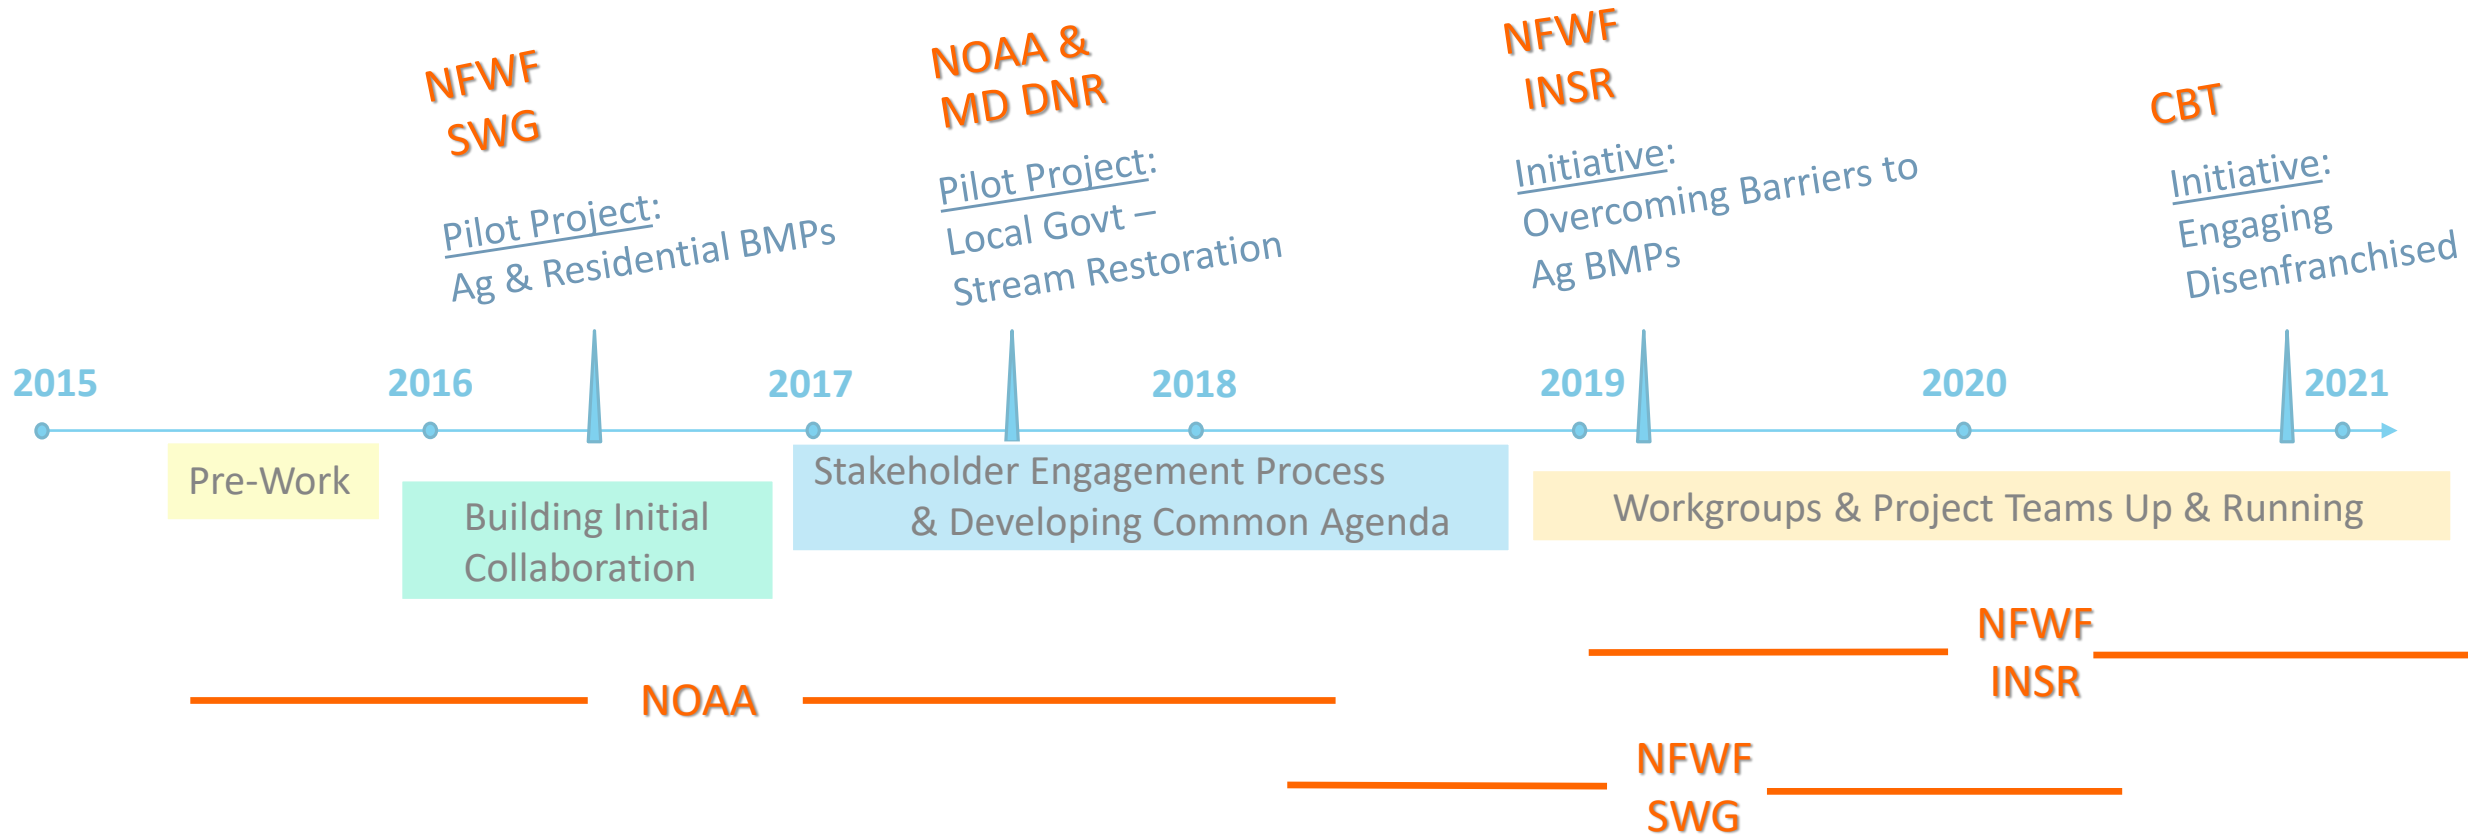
NFWF SWG

Pilot Project: Ag & Residential BMPs

NOAA & MD DNR

Pilot Project: Local Govt – Stream Restoration

NFWF INSR

Initiative: Overcoming Barriers to Ag BMPs

CBT

Initiative: Engaging Disenfranchised

2015 2016 2017 2018 2019 2020 2021

Pre-Work

Building Initial Collaboration

Stakeholder Engagement Process & Developing Common Agenda

Workgroups & Project Teams Up & Running

NFWF INSR

NOAA

NFWF SWG